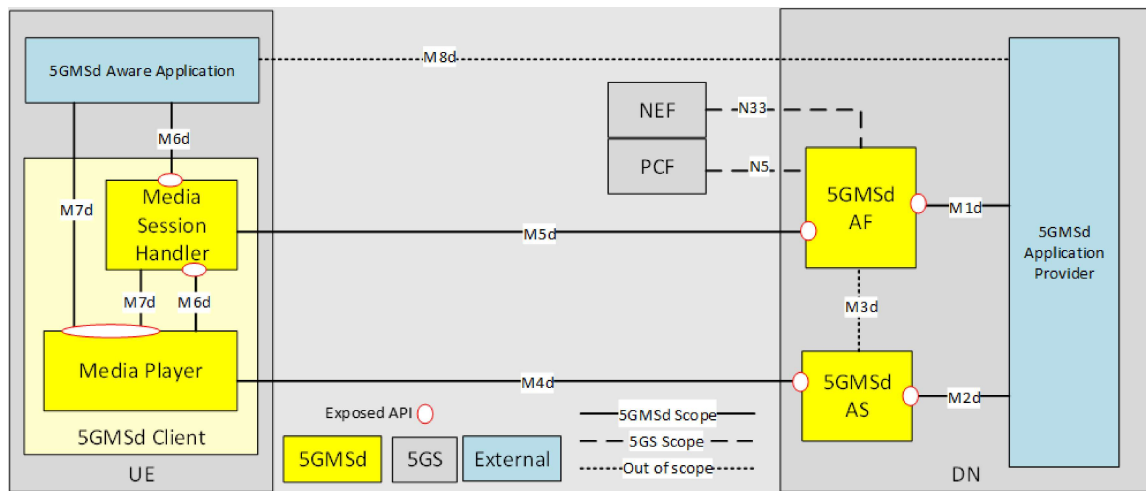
5GMSd Aware Application

M8d

NEF

N33

PCF

N5

M6d

M7d

Media Session Handler

M5d

5GMSd AF

M1d

5GMSd Application Provider

M7d

M6d

M3d

Media Player

M4d

5GMSd AS

M2d

Exposed API

5GMSd Scope

5GS Scope

Out of scope

5GMSd Client

5GMSd

5GS

External

UE

DN